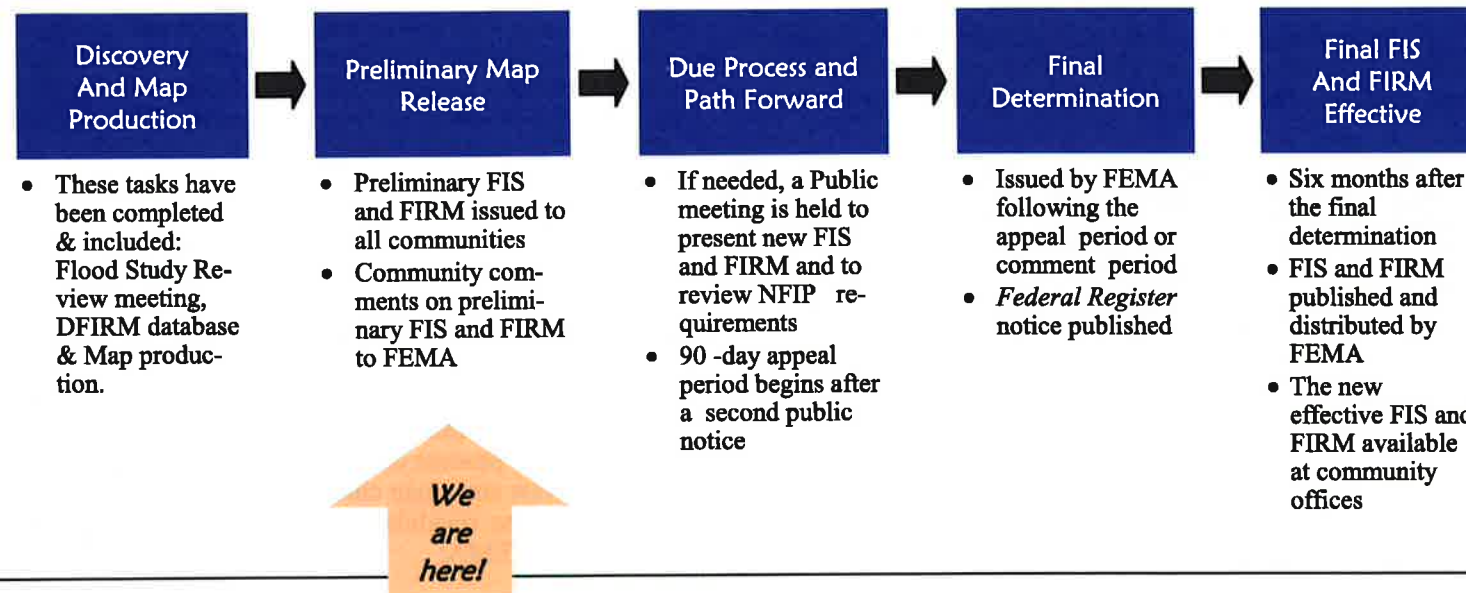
Discovery And Map Production

• These tasks have been completed & included: Flood Study Review meeting, DFIRM database & Map production.

Preliminary Map Release

• Preliminary FIS and FIRM issued to all communities
• Community comments on preliminary FIS and FIRM to FEMA

We are here!

Due Process and Path Forward

• If needed, a Public meeting is held to present new FIS and FIRM and to review NFIP requirements
• 90 -day appeal period begins after a second public notice

Final Determination

• Issued by FEMA following the appeal period or comment period
• *Federal Register* notice published

Final FIS And FIRM Effective

• Six months after the final determination
• FIS and FIRM published and distributed by FEMA
• The new effective FIS an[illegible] FIRM available at community offices